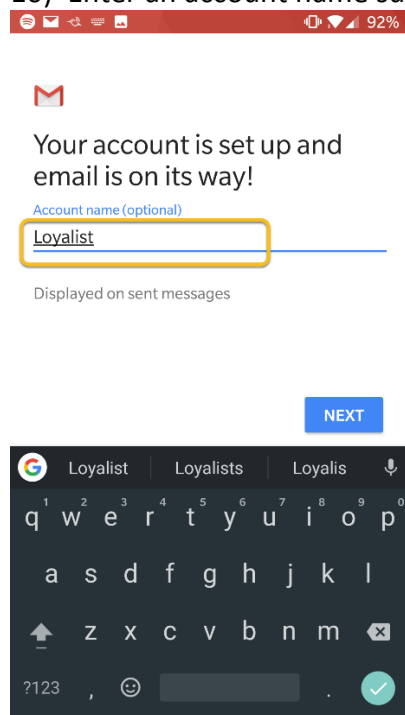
92%

Your account is set up and email is on its way!

Account name (optional)

Loyalist

Displayed on sent messages

NEXT

Loyalist | Loyalists | Loyalis

q w e r t y u i o p
a s d f g h j k l
z x c v b n m
?123 , .